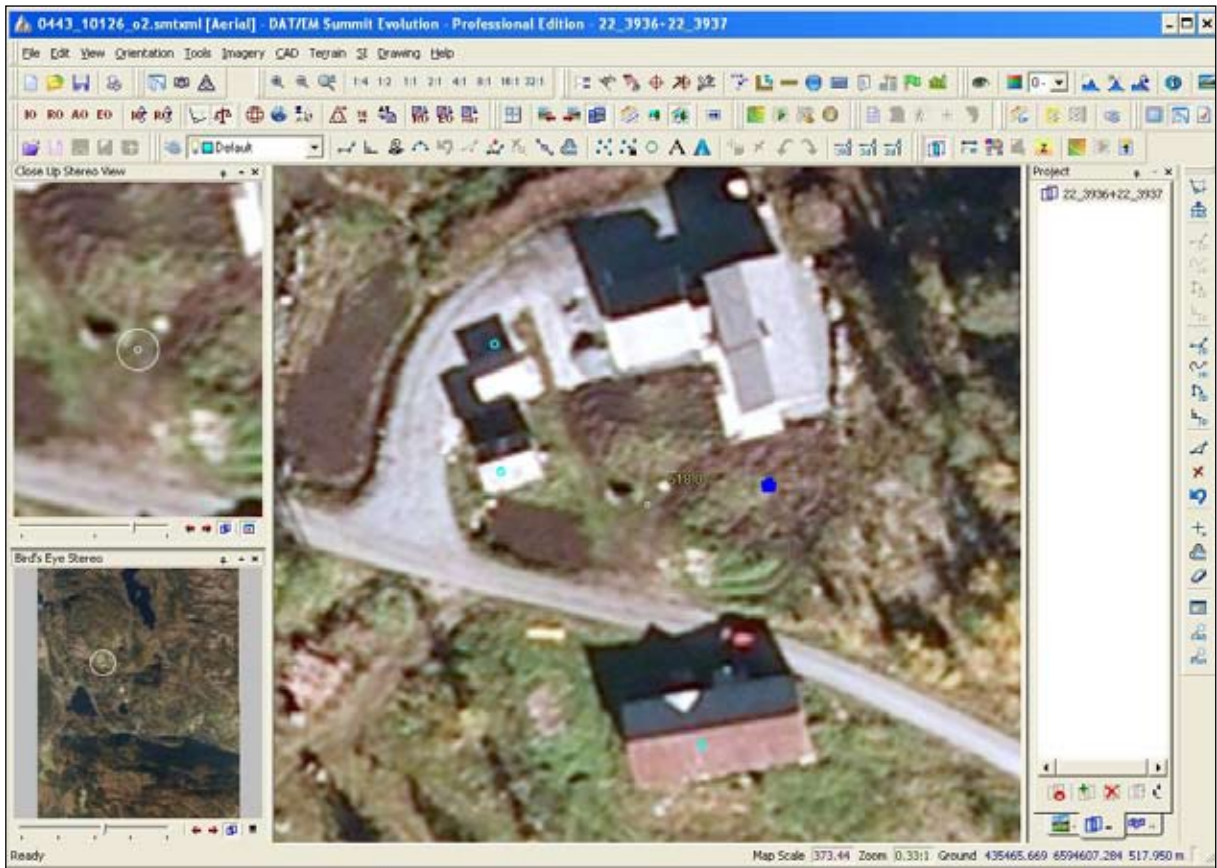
0443_10126_o2.smtxml [Aerial] - DAT/EM Summit Evolution - Professional Edition - 22_3936-22_3937

File Edit View Orientation Tools Imagery CAD Terrain SI Drawing Help

1:4 1:2 1:1 2:1 4:1 8:1 16:1 32:1

IO RO AO EO

Default

Close Up Stereo View

Bird's Eye Stereo

518.0

Project

22_3936+22_3937

Ready

Map Scale 373.44 Zoom 0.33:1 Ground 435465.669 6594607.284 517.950 m